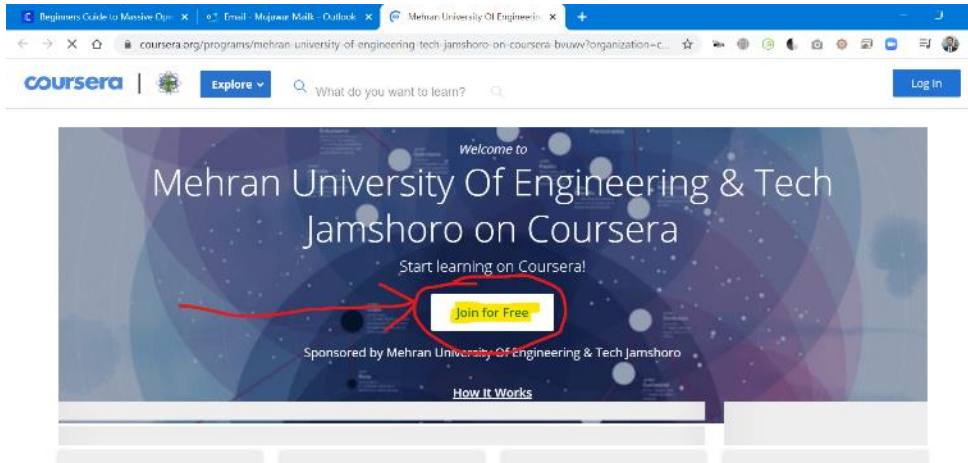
Beginners Guide to Massive Ope ×
Email - Mujawar Malik - Outlook ×
Mehran University Of Engineerin ×
+

coursera.org/programs/mehran-university-of-engineering-tech-jamshoro-on-coursera-bvuwv?organization=c...

coursera | Explore What do you want to learn? Log In

Welcome to

Mehran University Of Engineering & Tech Jamshoro on Coursera

Start learning on Coursera!

Join for Free

Sponsored by Mehran University Of Engineering & Tech Jamshoro

How It Works